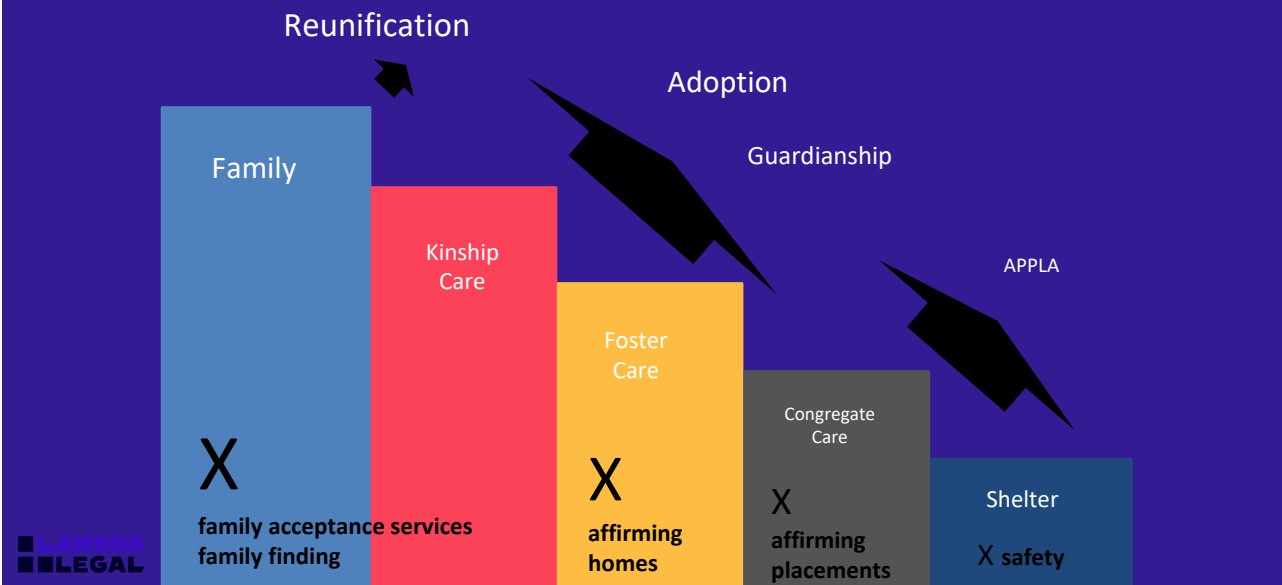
Reunification

Adoption

Guardianship

APPLA

Family

Kinship Care

Foster Care

Congregate Care

Shelter

X

family acceptance services
family finding

X

affirming homes

X

affirming placements

X safety

LAMBDA LEGAL